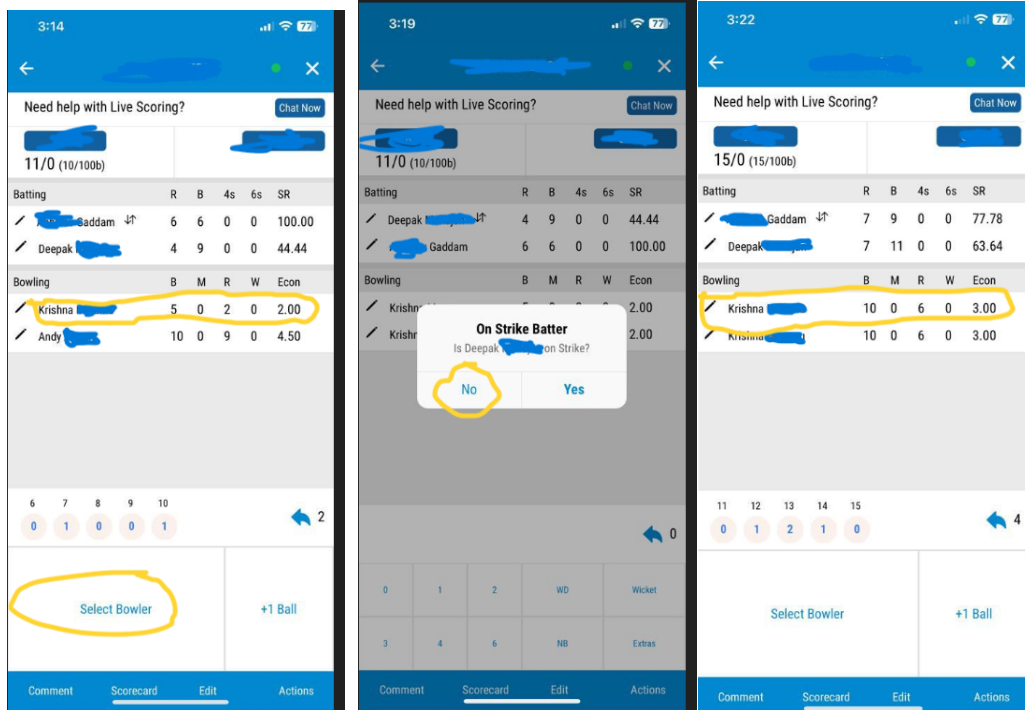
3:14

77

Need help with Live Scoring? Chat Now

11/0 (10/100b)

| Batting | R | B | 4s | 6s | SR |
|---|---|---|---|---|---|
| Gaddam | 6 | 6 | 0 | 0 | 100.00 |
| Deepak | 4 | 9 | 0 | 0 | 44.44 |

| Bowling | B | M | R | W | Econ |
|---|---|---|---|---|---|
| Krishna | 5 | 0 | 2 | 0 | 2.00 |
| Andy | 10 | 0 | 9 | 0 | 4.50 |

6 7 8 9 10
0 1 0 0 1

2

Select Bowler

+1 Ball

Comment Scorecard Edit Actions

3:19

77

Need help with Live Scoring? Chat Now

11/0 (10/100b)

| Batting | R | B | 4s | 6s | SR |
|---|---|---|---|---|---|
| Deepak | 4 | 9 | 0 | 0 | 44.44 |
| Gaddam | 6 | 6 | 0 | 0 | 100.00 |

| Bowling | B | M | R | W | Econ |
|---|---|---|---|---|---|
| Krishn | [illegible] | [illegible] | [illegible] | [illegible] | 2.00 |
| Krishr | | | | | 2.00 |

On Strike Batter
Is Deepak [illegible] on Strike?
No Yes

0

0 1 2 WD Wicket
3 4 6 NB Extras

Comment Scorecard Edit Actions

3:22

77

Need help with Live Scoring? Chat Now

15/0 (15/100b)

| Batting | R | B | 4s | 6s | SR |
|---|---|---|---|---|---|
| Gaddam | 7 | 9 | 0 | 0 | 77.78 |
| Deepak | 7 | 11 | 0 | 0 | 63.64 |

| Bowling | B | M | R | W | Econ |
|---|---|---|---|---|---|
| Krishna | 10 | 0 | 6 | 0 | 3.00 |
| Krishna | 10 | 0 | 6 | 0 | 3.00 |

11 12 13 14 15
0 1 2 1 0

4

Select Bowler

+1 Ball

Comment Scorecard Edit Actions